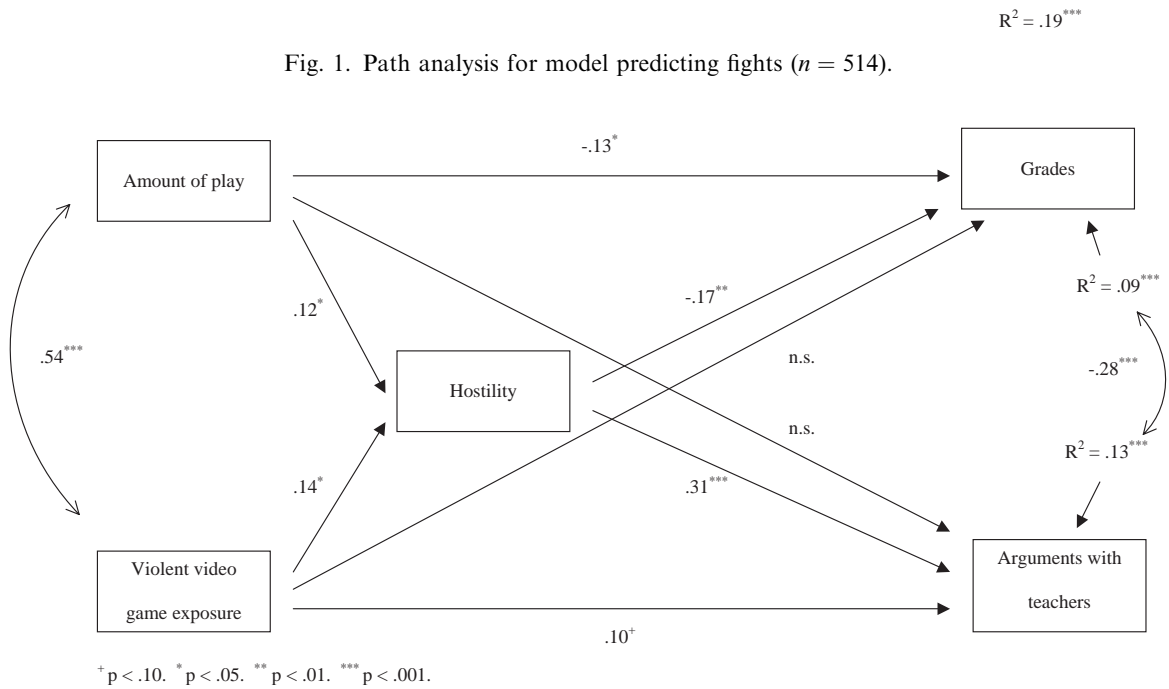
$R^2 = .19^{***}$

Fig. 1. Path analysis for model predicting fights ($n = 514$).

Amount of play

$-.13^{*}$

Grades

$.12^{*}$

$-.17^{**}$

$R^2 = .09^{***}$

$.54^{***}$

Hostility

n.s.

$-.28^{***}$

n.s.

$.14^{*}$

$.31^{***}$

$R^2 = .13^{***}$

Violent video game exposure

Arguments with teachers

$.10^{+}$

$^{+}$ p < .10. $^{*}$ p < .05. $^{**}$ p < .01. $^{***}$ p < .001.